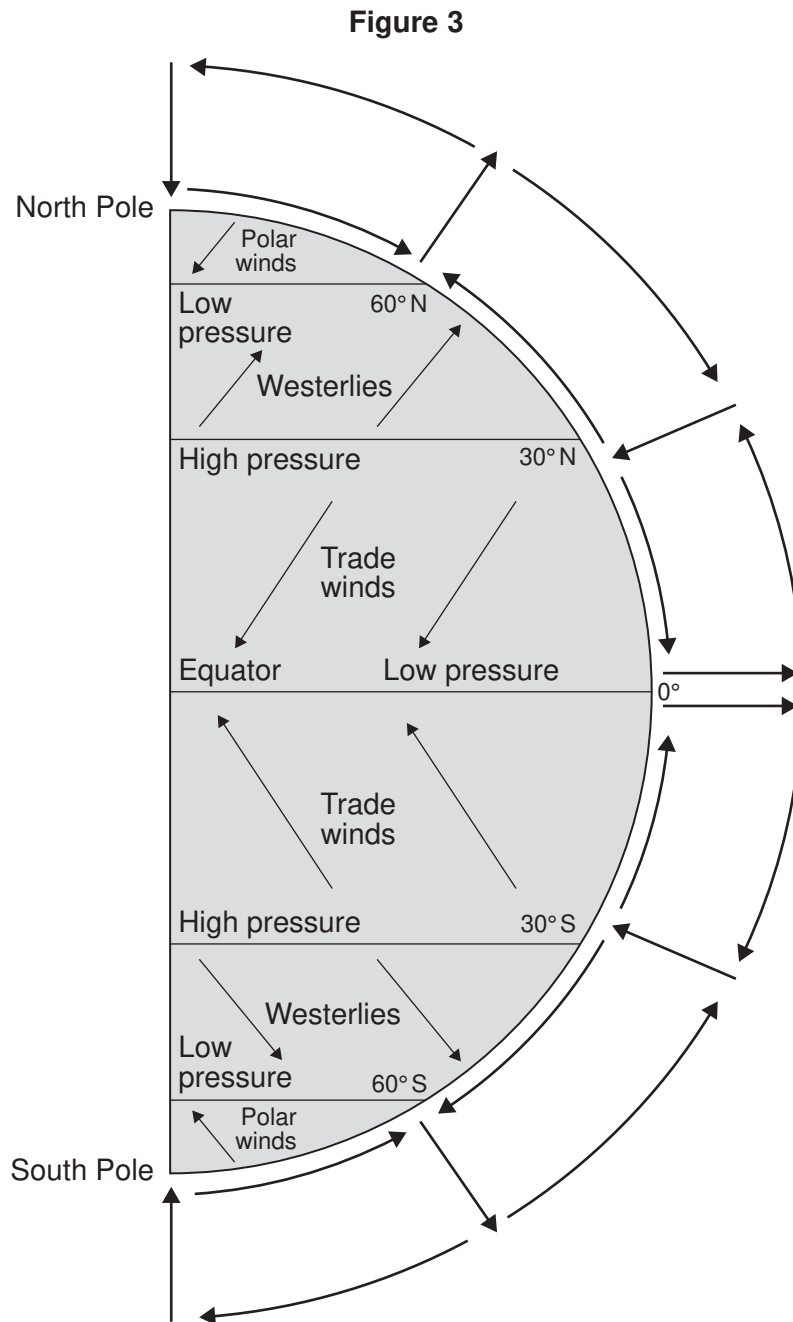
Figure 3

North Pole

Polar winds

Low pressure

60° N

Westerlies

High pressure

30° N

Trade winds

Equator

Low pressure

0°

Trade winds

High pressure

30° S

Westerlies

Low pressure

60° S

Polar winds

South Pole